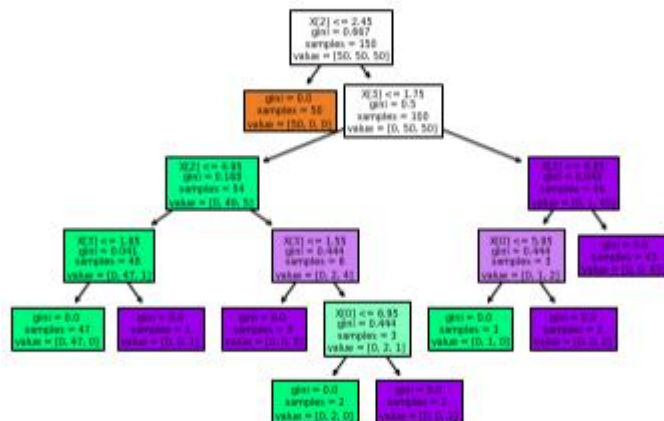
X[2] <= 2.45
gini = 0.667
samples = 150
value = [50, 50, 50]

gini = 0.0
samples = 50
value = [50, 0, 0]

X[3] <= 1.75
gini = 0.5
samples = 100
value = [0, 50, 50]

X[2] <= 4.95
gini = 0.168
samples = 54
value = [0, 49, 5]

X[2] <= 4.85
gini = 0.043
samples = 46
value = [0, 1, 45]

X[3] <= 1.65
gini = 0.041
samples = 48
value = [0, 47, 1]

X[3] <= 1.55
gini = 0.444
samples = 6
value = [0, 2, 4]

X[0] <= 5.95
gini = 0.444
samples = 3
value = [0, 1, 2]

gini = 0.0
samples = 43
value = [0, 0, 43]

gini = 0.0
samples = 47
value = [0, 47, 0]

gini = 0.0
samples = 1
value = [0, 0, 1]

gini = 0.0
samples = 3
value = [0, 0, 3]

X[0] <= 6.95
gini = 0.444
samples = 3
value = [0, 2, 1]

gini = 0.0
samples = 1
value = [0, 1, 0]

gini = 0.0
samples = 2
value = [0, 0, 2]

gini = 0.0
samples = 2
value = [0, 2, 0]

gini = 0.0
samples = 1
value = [0, 0, 1]